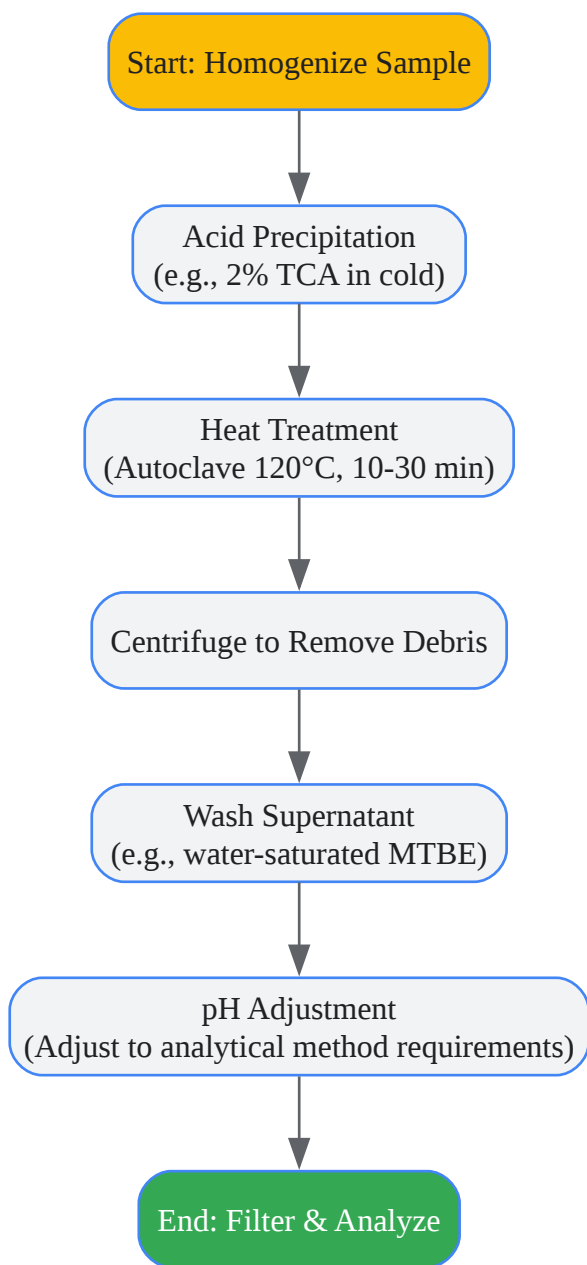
Start: Homogenize Sample

Acid Precipitation
(e.g., 2% TCA in cold)

Heat Treatment
(Autoclave 120°C, 10-30 min)

Centrifuge to Remove Debris

Wash Supernatant
(e.g., water-saturated MTBE)

pH Adjustment
(Adjust to analytical method requirements)

End: Filter & Analyze